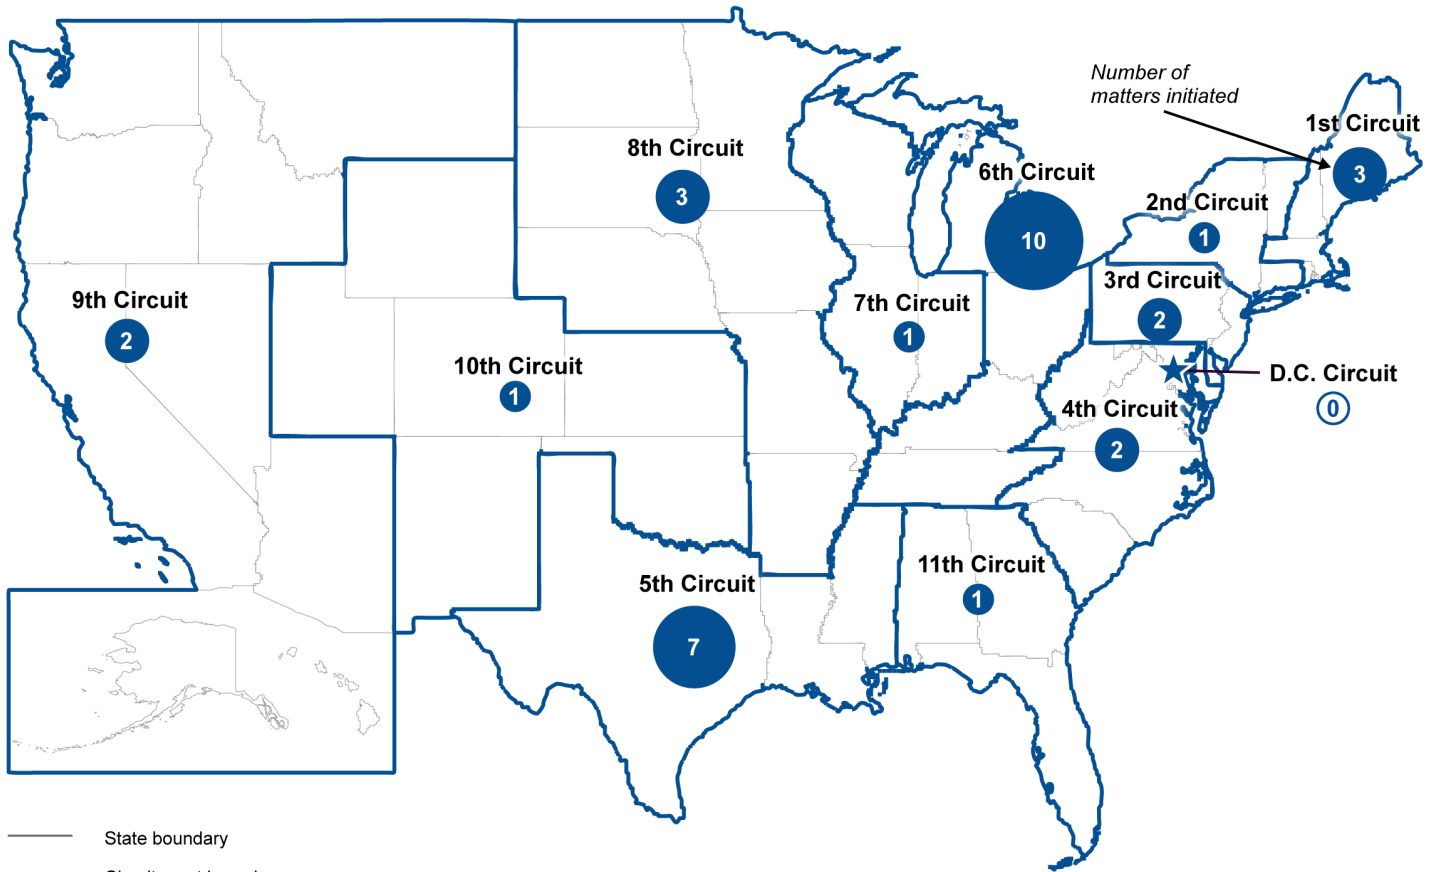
Number of matters initiated

1st Circuit
3

8th Circuit
3

6th Circuit
10

2nd Circuit
1

3rd Circuit
2

9th Circuit
2

7th Circuit
1

10th Circuit
1

D.C. Circuit
0

4th Circuit
2

11th Circuit
1

5th Circuit
7

State boundary

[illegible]